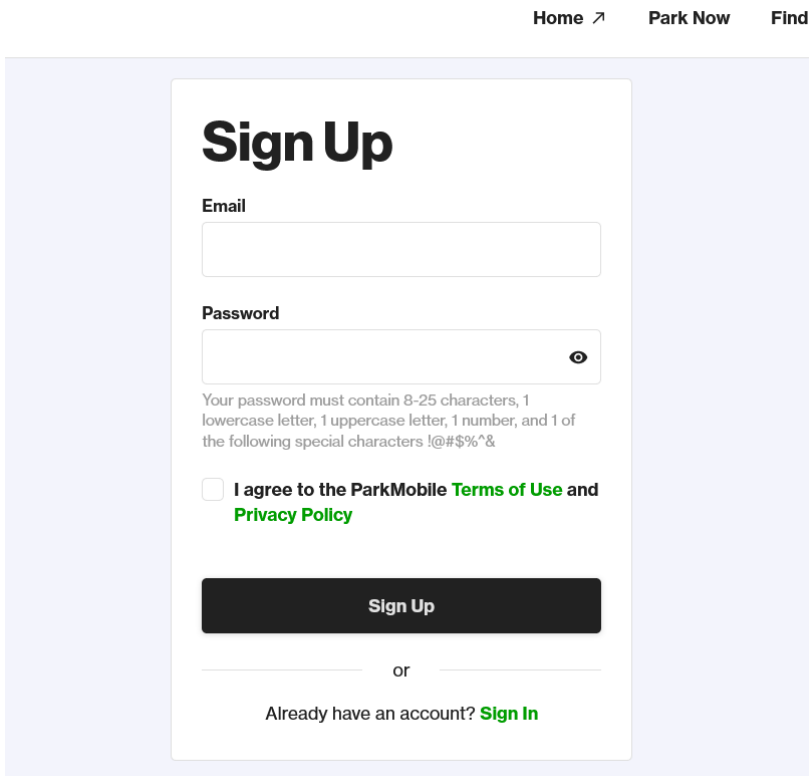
Home ↗ Park Now Find

Sign Up

Email

Password

Your password must contain 8-25 characters, 1 lowercase letter, 1 uppercase letter, 1 number, and 1 of the following special characters !@#$%^&

I agree to the ParkMobile Terms of Use and Privacy Policy

Sign Up

or

Already have an account? Sign In